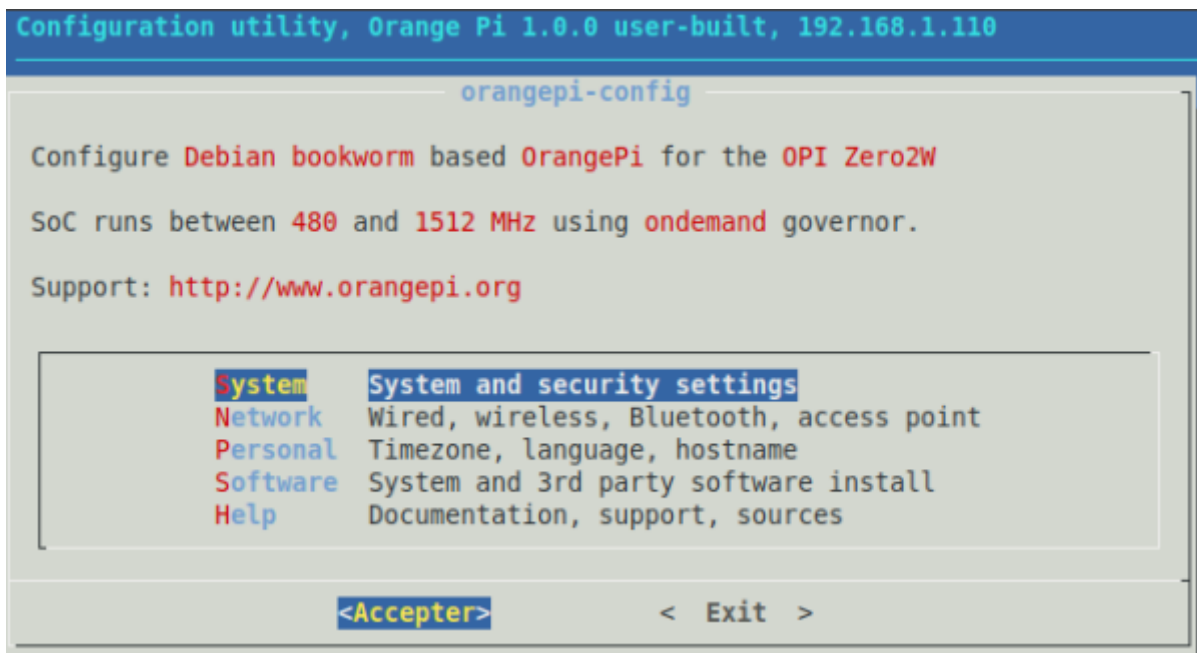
Configuration utility, Orange Pi 1.0.0 user-built, 192.168.1.110

orangepi-config

Configure Debian bookworm based OrangePi for the OPI Zero2W

SoC runs between 480 and 1512 MHz using ondemand governor.

Support: http://www.orangepi.org

System    System and security settings
Network   Wired, wireless, Bluetooth, access point
Personal  Timezone, language, hostname
Software  System and 3rd party software install
Help      Documentation, support, sources

<Accepter>    < Exit >